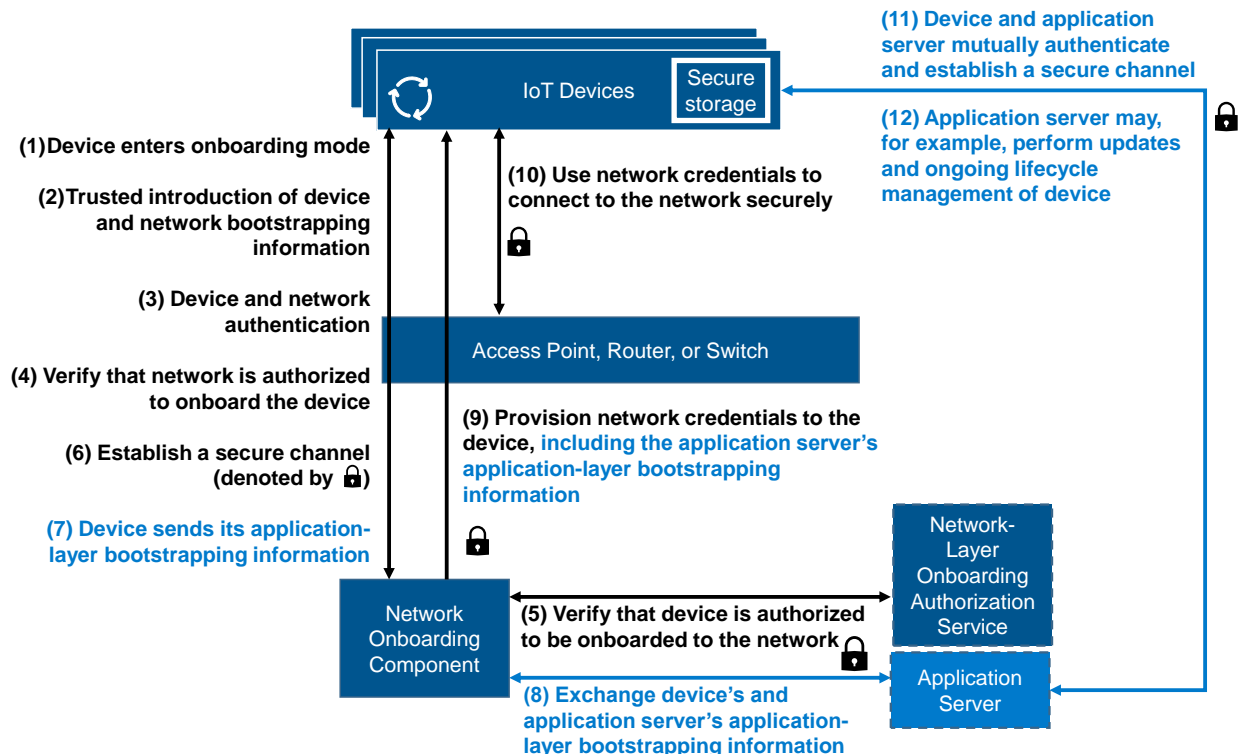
IoT Devices

Secure storage

(11) Device and application server mutually authenticate and establish a secure channel

(12) Application server may, for example, perform updates and ongoing lifecycle management of device

(1)Device enters onboarding mode

(2)Trusted introduction of device and network bootstrapping information

(3) Device and network authentication

(4) Verify that network is authorized to onboard the device

(6) Establish a secure channel (denoted by 🔒)

(7) Device sends its application-layer bootstrapping information

(10) Use network credentials to connect to the network securely

Access Point, Router, or Switch

(9) Provision network credentials to the device, including the application server's application-layer bootstrapping information

Network Onboarding Component

(5) Verify that device is authorized to be onboarded to the network

(8) Exchange device's and application server's application-layer bootstrapping information

Network-Layer Onboarding Authorization Service

Application Server